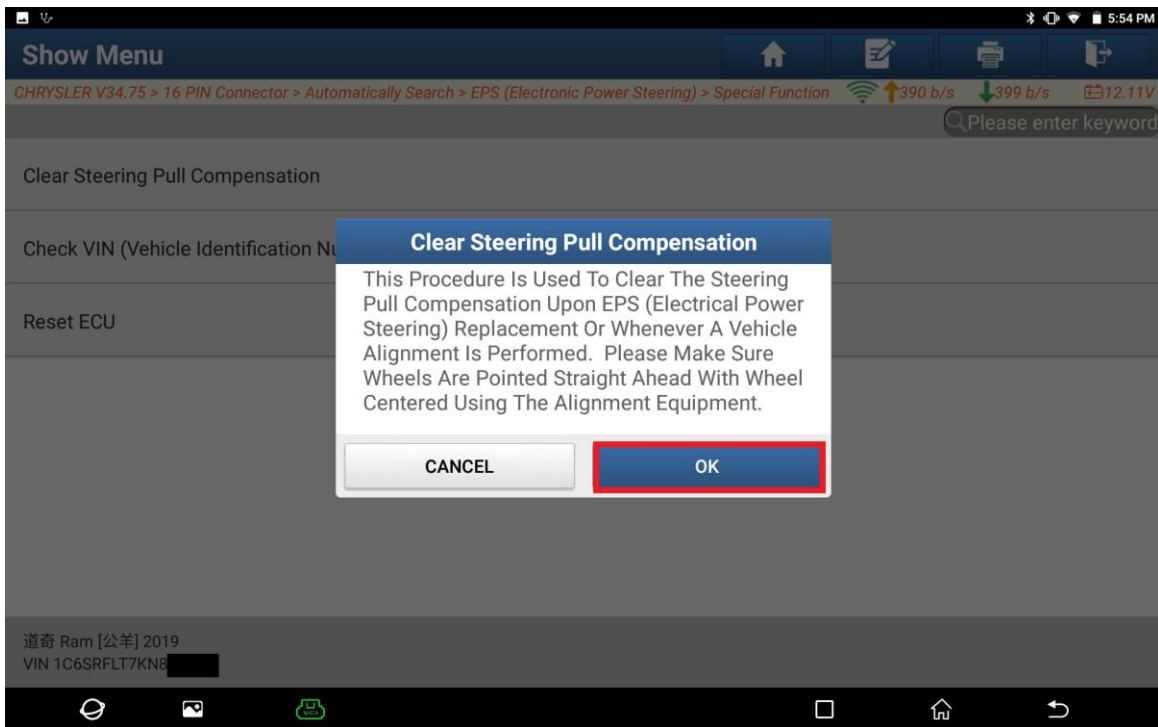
5:54 PM

Show Menu

CHRYSLER V34.75 > 16 PIN Connector > Automatically Search > EPS (Electronic Power Steering) > Special Function 390 b/s 399 b/s 12.11V

Please enter keyword

Clear Steering Pull Compensation

Check VIN (Vehicle Identification Nu

Reset ECU

Clear Steering Pull Compensation

This Procedure Is Used To Clear The Steering Pull Compensation Upon EPS (Electrical Power Steering) Replacement Or Whenever A Vehicle Alignment Is Performed. Please Make Sure Wheels Are Pointed Straight Ahead With Wheel Centered Using The Alignment Equipment.

CANCEL

OK

道奇 Ram [公羊] 2019
VIN 1C6SRFLT7KN8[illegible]